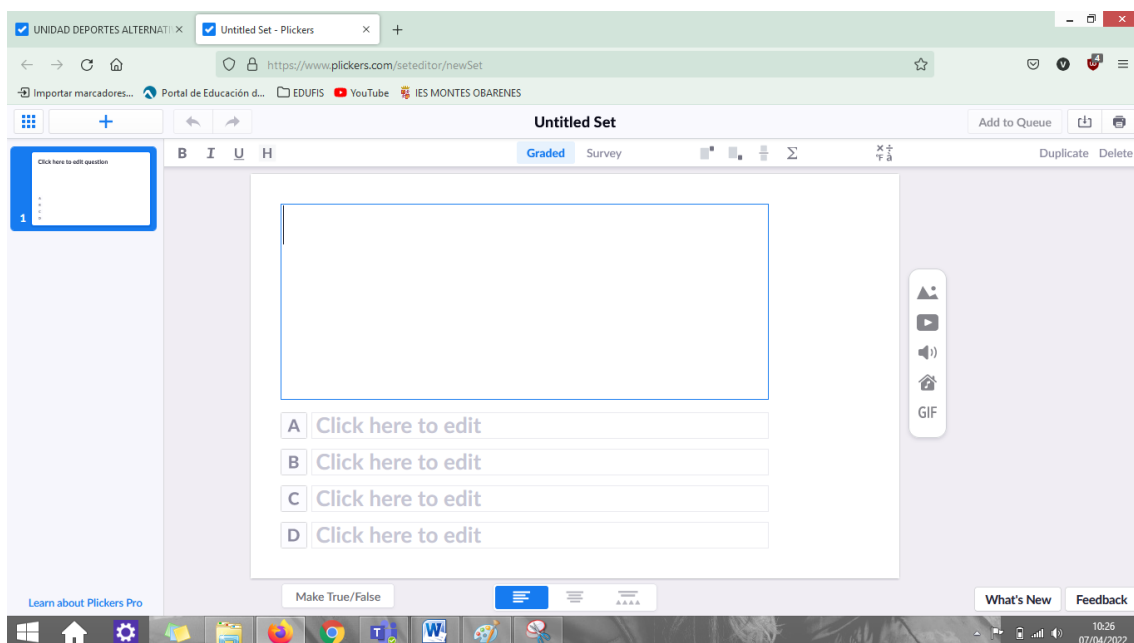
UNIDAD DEPORTES ALTERNATI ×
Untitled Set - Plickers ×
+

https://www.plickers.com/seteditor/newSet

Importar marcadores... Portal de Educación d... EDUFIS YouTube IES MONTES OBARENES

+
Untitled Set
Add to Queue

B I U H
Graded Survey
$\Sigma$
Duplicate Delete

Click here to edit question
1

A Click here to edit
B Click here to edit
C Click here to edit
D Click here to edit

GIF

Learn about Plickers Pro
Make True/False
What's New
Feedback

10:26
07/04/2022